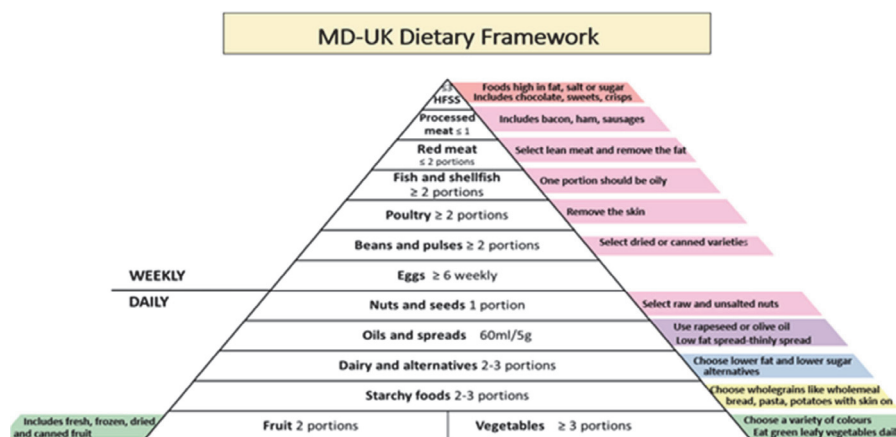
MD-UK Dietary Framework

≤3 HFSS | Foods high in fat, salt or sugar Includes chocolate, sweets, crisps

Processed meat ≤ 1 | Includes bacon, ham, sausages

Red meat ≤ 2 portions | Select lean meat and remove the fat

Fish and shellfish ≥ 2 portions | One portion should be oily

Poultry ≥ 2 portions | Remove the skin

Beans and pulses ≥ 2 portions | Select dried or canned varieties

WEEKLY

Eggs ≥ 6 weekly

DAILY

Nuts and seeds 1 portion | Select raw and unsalted nuts

Oils and spreads 60ml/5g | Use rapeseed or olive oil Low fat spread-thinly spread

Dairy and alternatives 2-3 portions | Choose lower fat and lower sugar alternatives

Starchy foods 2-3 portions | Choose wholegrains like wholemeal bread, pasta, potatoes with skin on

Includes fresh, frozen, dried and canned fruit | Fruit 2 portions | Vegetables ≥ 3 portions | Choose a variety of colours Eat green leafy vegetables dail